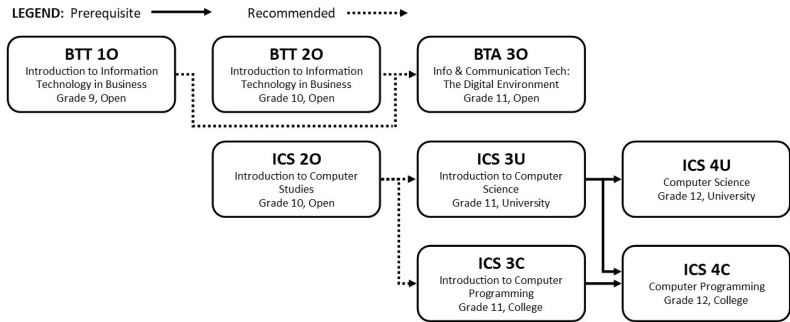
LEGEND: Prerequisite Recommended

BTT 1O
Introduction to Information Technology in Business
Grade 9, Open

BTT 2O
Introduction to Information Technology in Business
Grade 10, Open

BTA 3O
Info & Communication Tech: The Digital Environment
Grade 11, Open

ICS 2O
Introduction to Computer Studies
Grade 10, Open

ICS 3U
Introduction to Computer Science
Grade 11, University

ICS 4U
Computer Science
Grade 12, University

ICS 3C
Introduction to Computer Programming
Grade 11, College

ICS 4C
Computer Programming
Grade 12, College